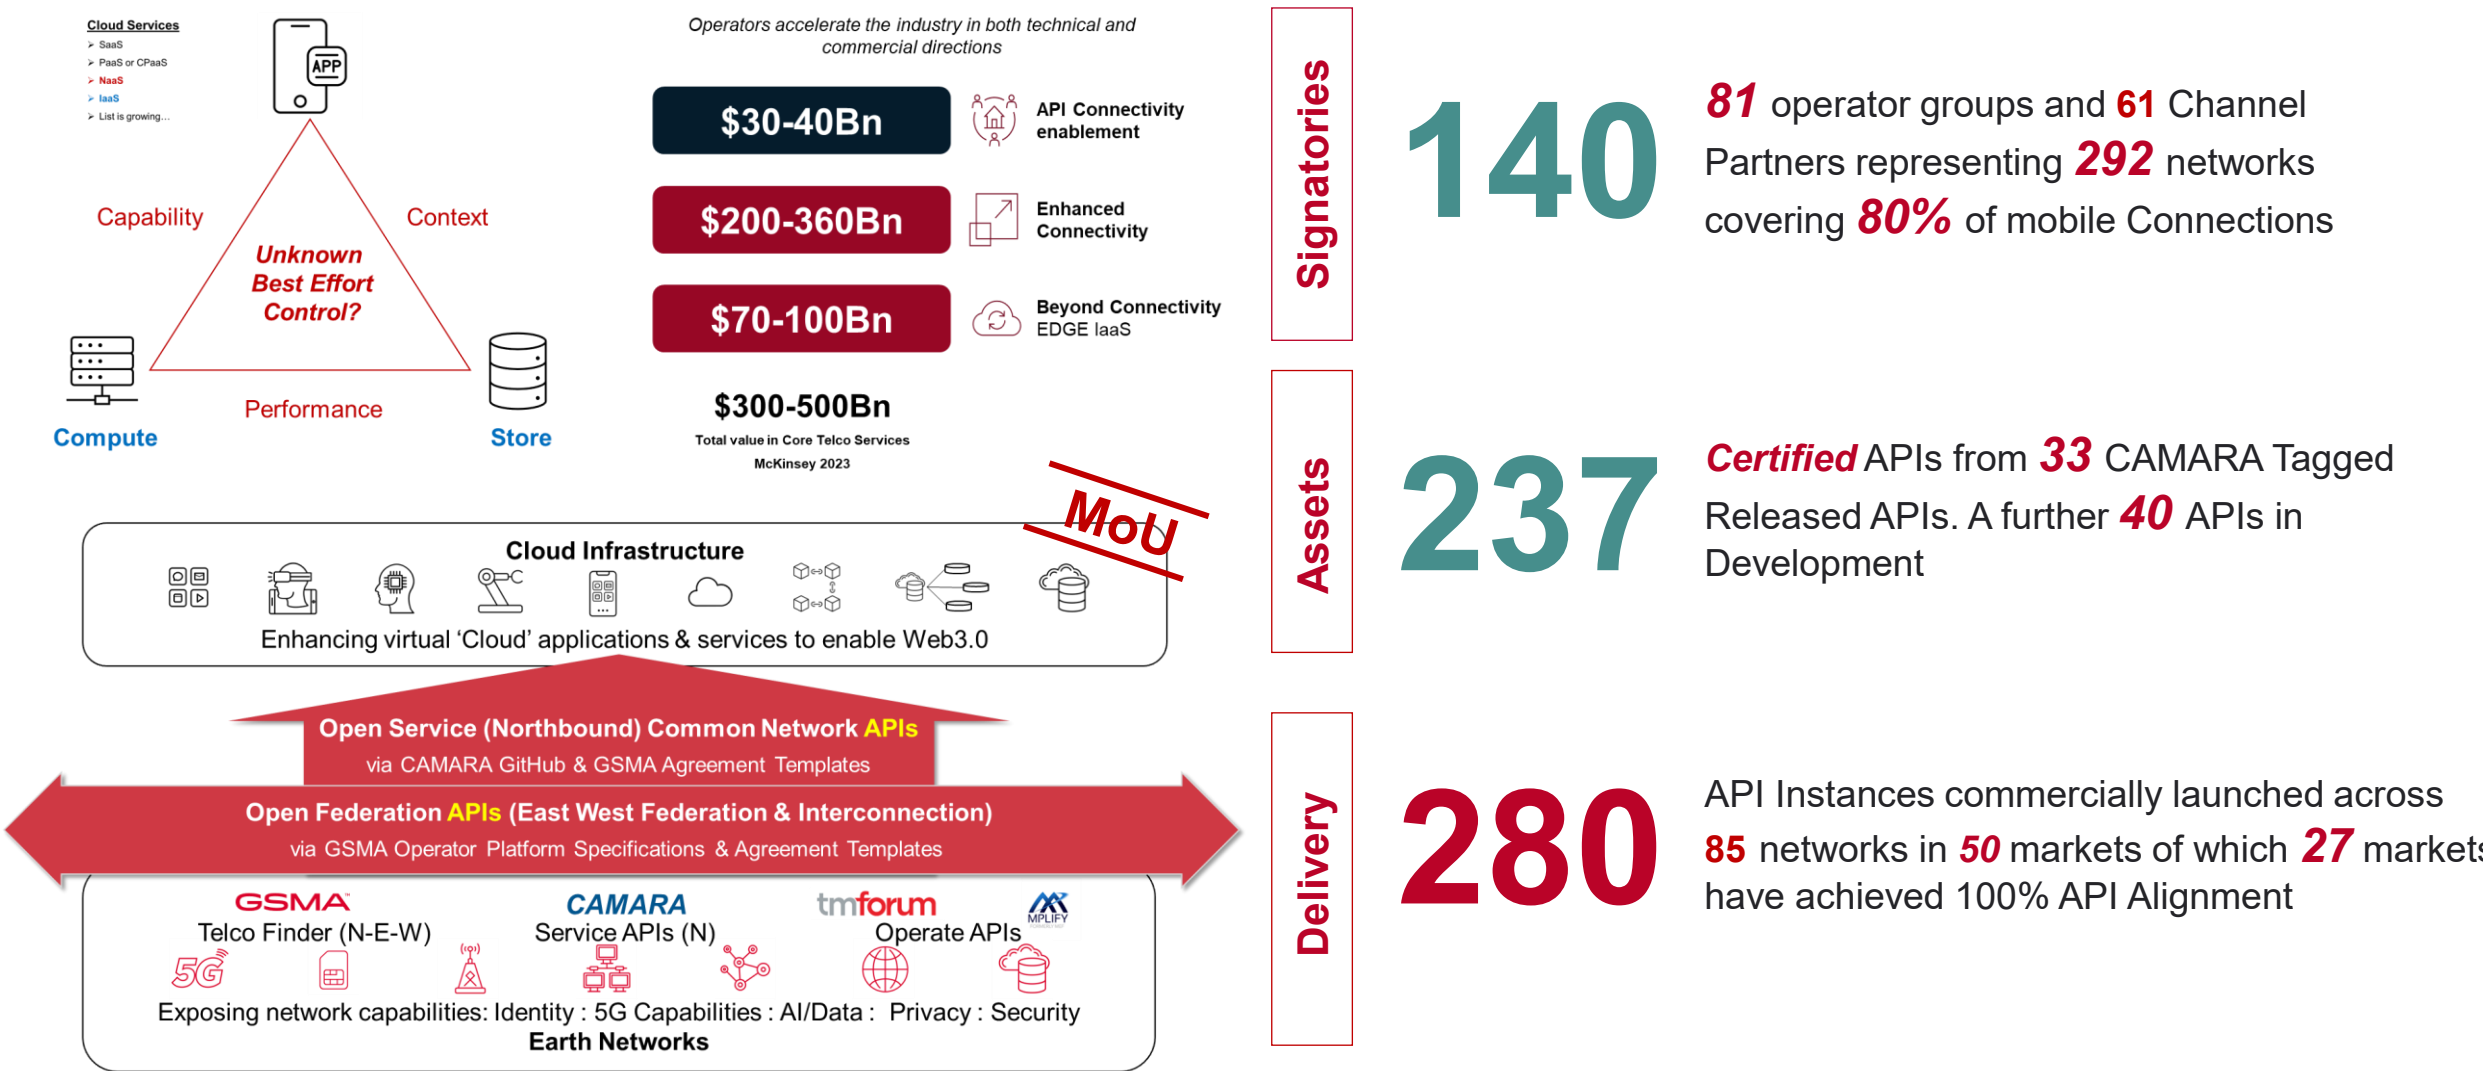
Cloud Services
SaaS
PaaS or CPaaS
NaaS
IaaS
List is growing...

APP

Capability
Context
Unknown
Best Effort
Control?
Performance
Compute
Store

Operators accelerate the industry in both technical and commercial directions

$30-40Bn
API Connectivity enablement

$200-360Bn
Enhanced Connectivity

$70-100Bn
Beyond Connectivity EDGE IaaS

$300-500Bn
Total value in Core Telco Services
McKinsey 2023

MoU

Cloud Infrastructure
Enhancing virtual 'Cloud' applications & services to enable Web3.0

Open Service (Northbound) Common Network APIs
via CAMARA GitHub & GSMA Agreement Templates

Open Federation APIs (East West Federation & Interconnection)
via GSMA Operator Platform Specifications & Agreement Templates

GSMA
Telco Finder (N-E-W)
CAMARA
Service APIs (N)
tmforum
MPLIFY
Operate APIs
5G
Exposing network capabilities: Identity : 5G Capabilities : AI/Data : Privacy : Security
Earth Networks

Signatories
140
81 operator groups and 61 Channel Partners representing 292 networks covering 80% of mobile Connections

Assets
237
Certified APIs from 33 CAMARA Tagged Released APIs. A further 40 APIs in Development

Delivery
280
API Instances commercially launched across 85 networks in 50 markets of which 27 markets have achieved 100% API Alignment